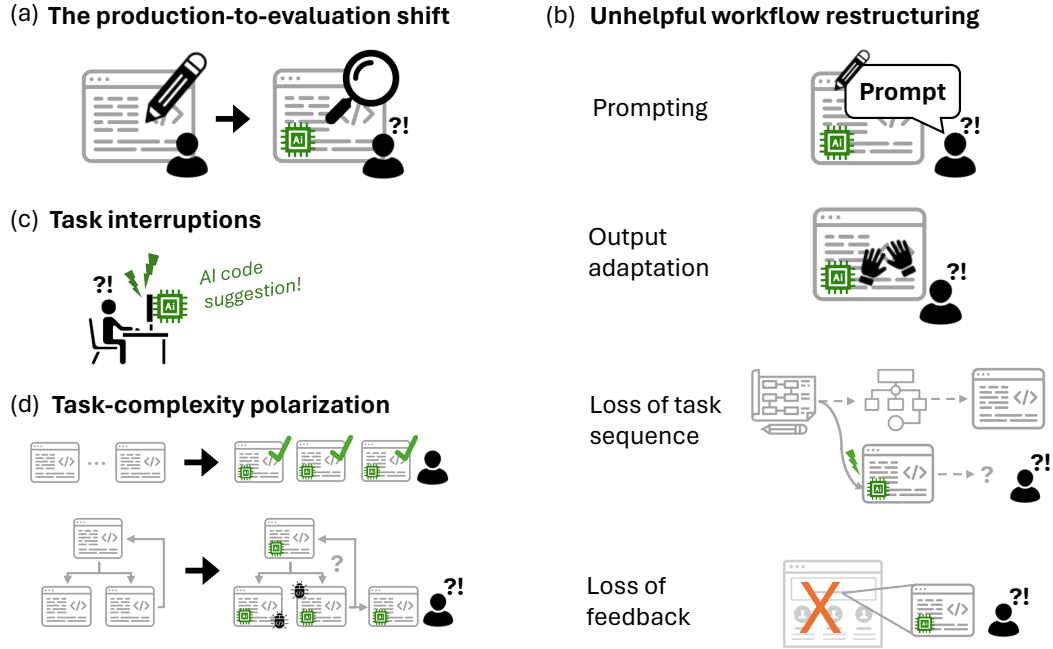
(a) **The production-to-evaluation shift**

</> ?!

(c) **Task interruptions**

?! AI code suggestion!

(d) **Task-complexity polarization**

</> ··· </> </> </> </>

</> </> </> </> </> </> ? ?!

(b) **Unhelpful workflow restructuring**

Prompting

Prompt ?!

Output adaptation

?!

Loss of task sequence

</> </> ? ?!

Loss of feedback

X </> ?!